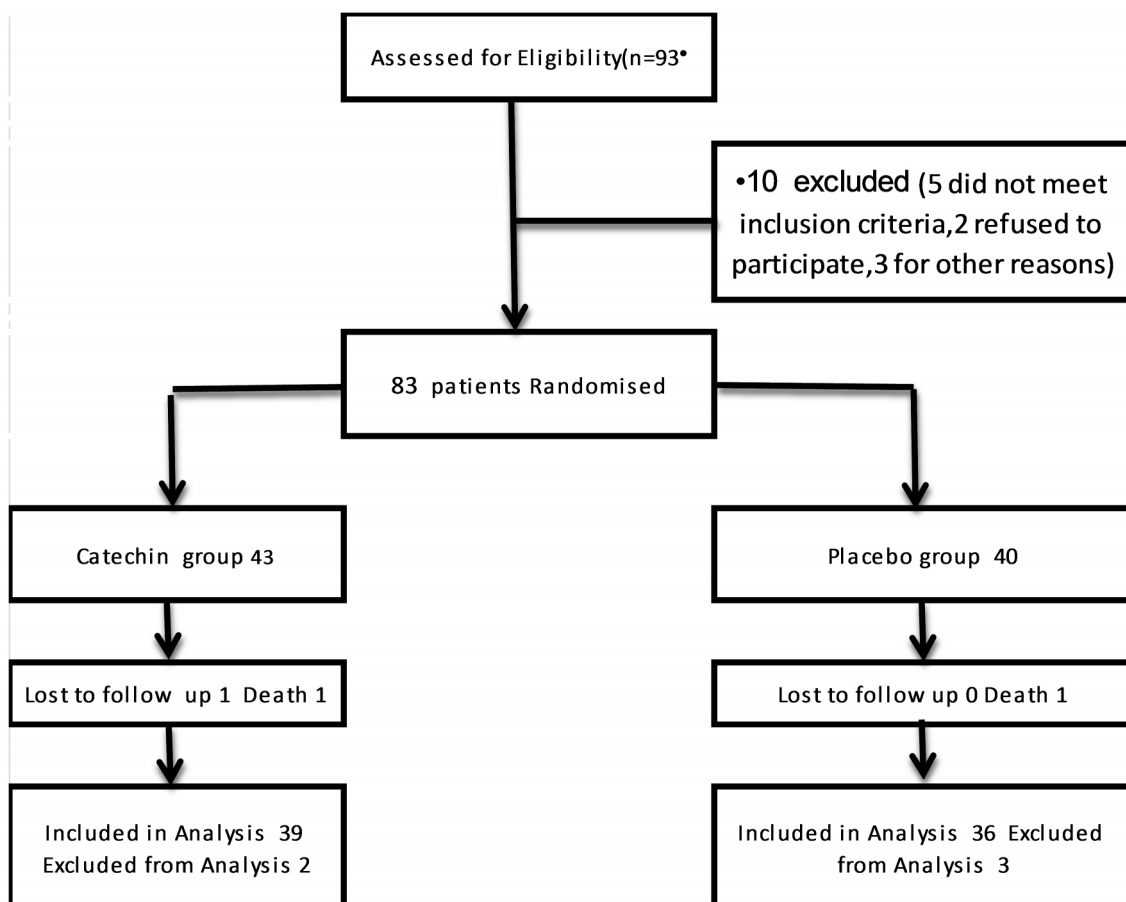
Assessed for Eligibility(n=93•

•10 excluded (5 did not meet inclusion criteria,2 refused to participate,3 for other reasons)

83 patients Randomised

Catechin group 43

Placebo group 40

Lost to follow up 1 Death 1

Lost to follow up 0 Death 1

Included in Analysis 39 Excluded from Analysis 2

Included in Analysis 36 Excluded from Analysis 3